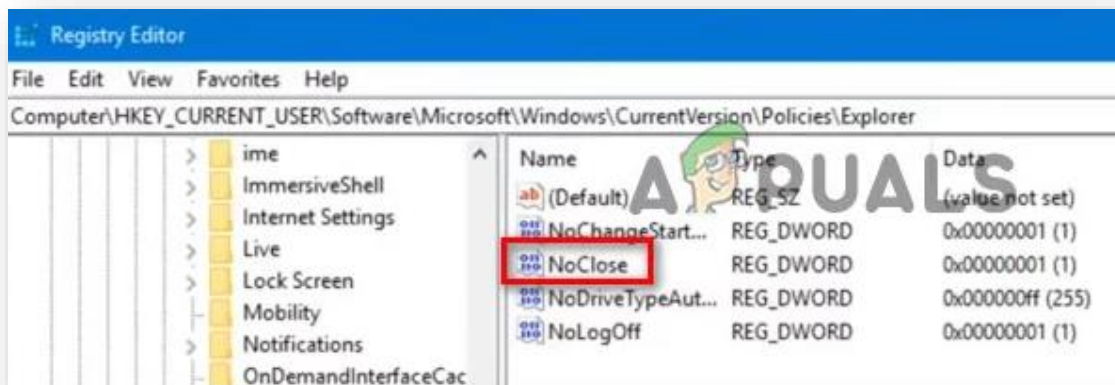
Registry Editor

File Edit View Favorites Help

Computer\HKEY_CURRENT_USER\Software\Microsoft\Windows\CurrentVersion\Policies\Explorer

ime
ImmersiveShell
Internet Settings
Live
Lock Screen
Mobility
Notifications
OnDemandInterfaceCac

| Name | Type | Data |
|---|---|---|
| (Default) | REG_SZ | (value not set) |
| NoChangeStart... | REG_DWORD | 0x00000001 (1) |
| NoClose | REG_DWORD | 0x00000001 (1) |
| NoDriveTypeAut... | REG_DWORD | 0x000000ff (255) |
| NoLogOff | REG_DWORD | 0x00000001 (1) |

APPUALS